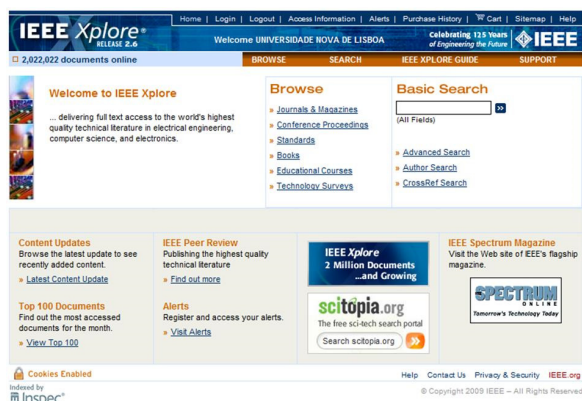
IEEE Xplore® RELEASE 2.6

Home | Login | Logout | Access Information | Alerts | Purchase History | Cart | Sitemap | Help

Welcome UNIVERSIDADE NOVA DE LISBOA

Celebrating 125 Years of Engineering the Future

IEEE

2,022,022 documents online

BROWSE | SEARCH | IEEE XPLORE GUIDE | SUPPORT

Welcome to IEEE Xplore

... delivering full text access to the world's highest quality technical literature in electrical engineering, computer science, and electronics.

Browse

» Journals & Magazines
» Conference Proceedings
» Standards
» Books
» Educational Courses
» Technology Surveys

Basic Search

»

(All Fields)

» Advanced Search
» Author Search
» CrossRef Search

Content Updates
Browse the latest update to see recently added content.
» Latest Content Update

Top 100 Documents
Find out the most accessed documents for the month.
» View Top 100

IEEE Peer Review
Publishing the highest quality technical literature
» Find out more

Alerts
Register and access your alerts.
» Visit Alerts

IEEE Xplore
2 Million Documents ...and Growing

scitopia.org
The free sci-tech search portal
Search scitopia.org

IEEE Spectrum Magazine
Visit the Web site of IEEE's flagship magazine.

SPECTRUM ONLINE
Tomorrow's Technology Today

Cookies Enabled

Help Contact Us Privacy & Security IEEE.org

Indexed by
Inspec®

© Copyright 2009 IEEE – All Rights Reserved